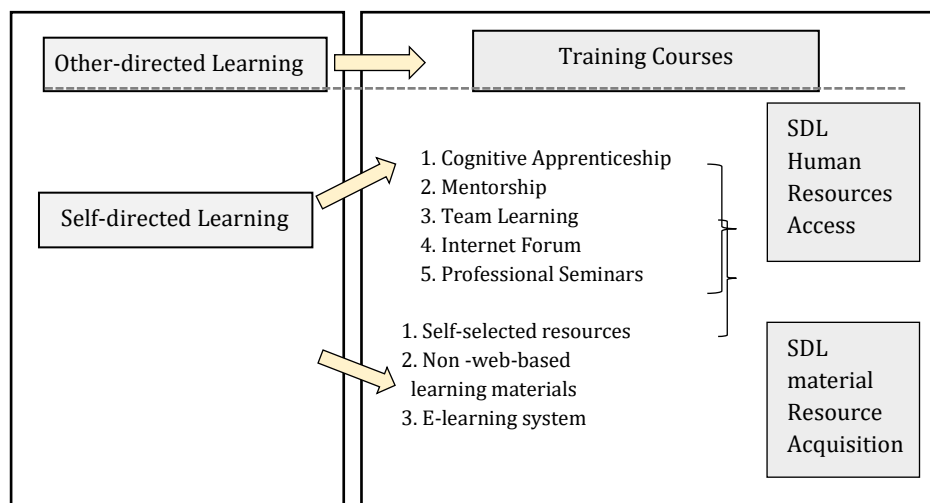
Other-directed Learning

Training Courses

Self-directed Learning

1. Cognitive Apprenticeship
2. Mentorship
3. Team Learning
4. Internet Forum
5. Professional Seminars

SDL Human Resources Access

1. Self-selected resources
2. Non -web-based learning materials
3. E-learning system

SDL material Resource Acquisition